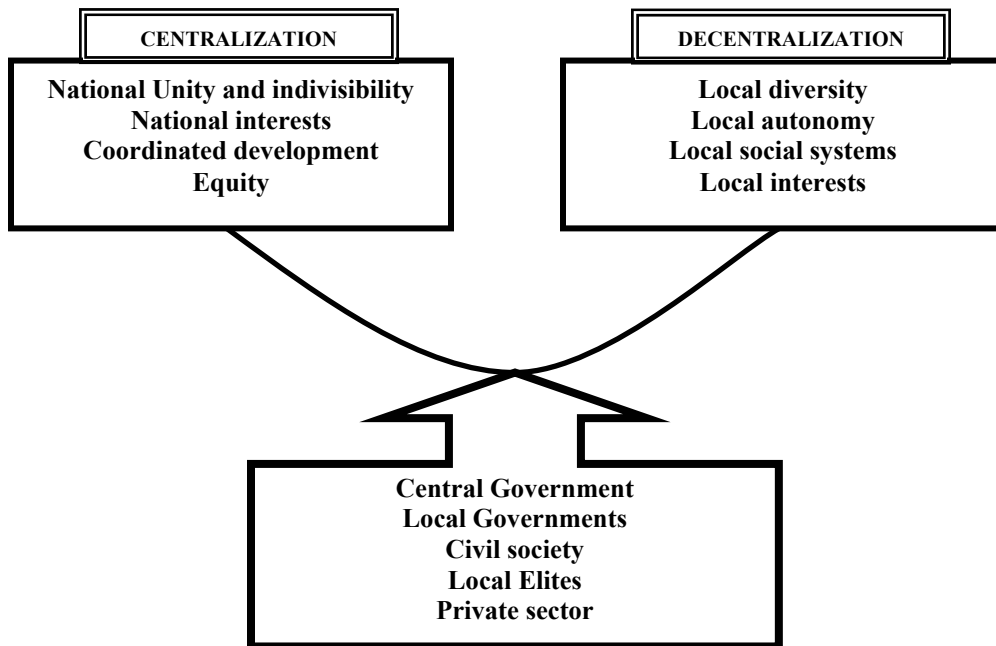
CENTRALIZATION

National Unity and indivisibility
National interests
Coordinated development
Equity

DECENTRALIZATION

Local diversity
Local autonomy
Local social systems
Local interests

Central Government
Local Governments
Civil society
Local Elites
Private sector